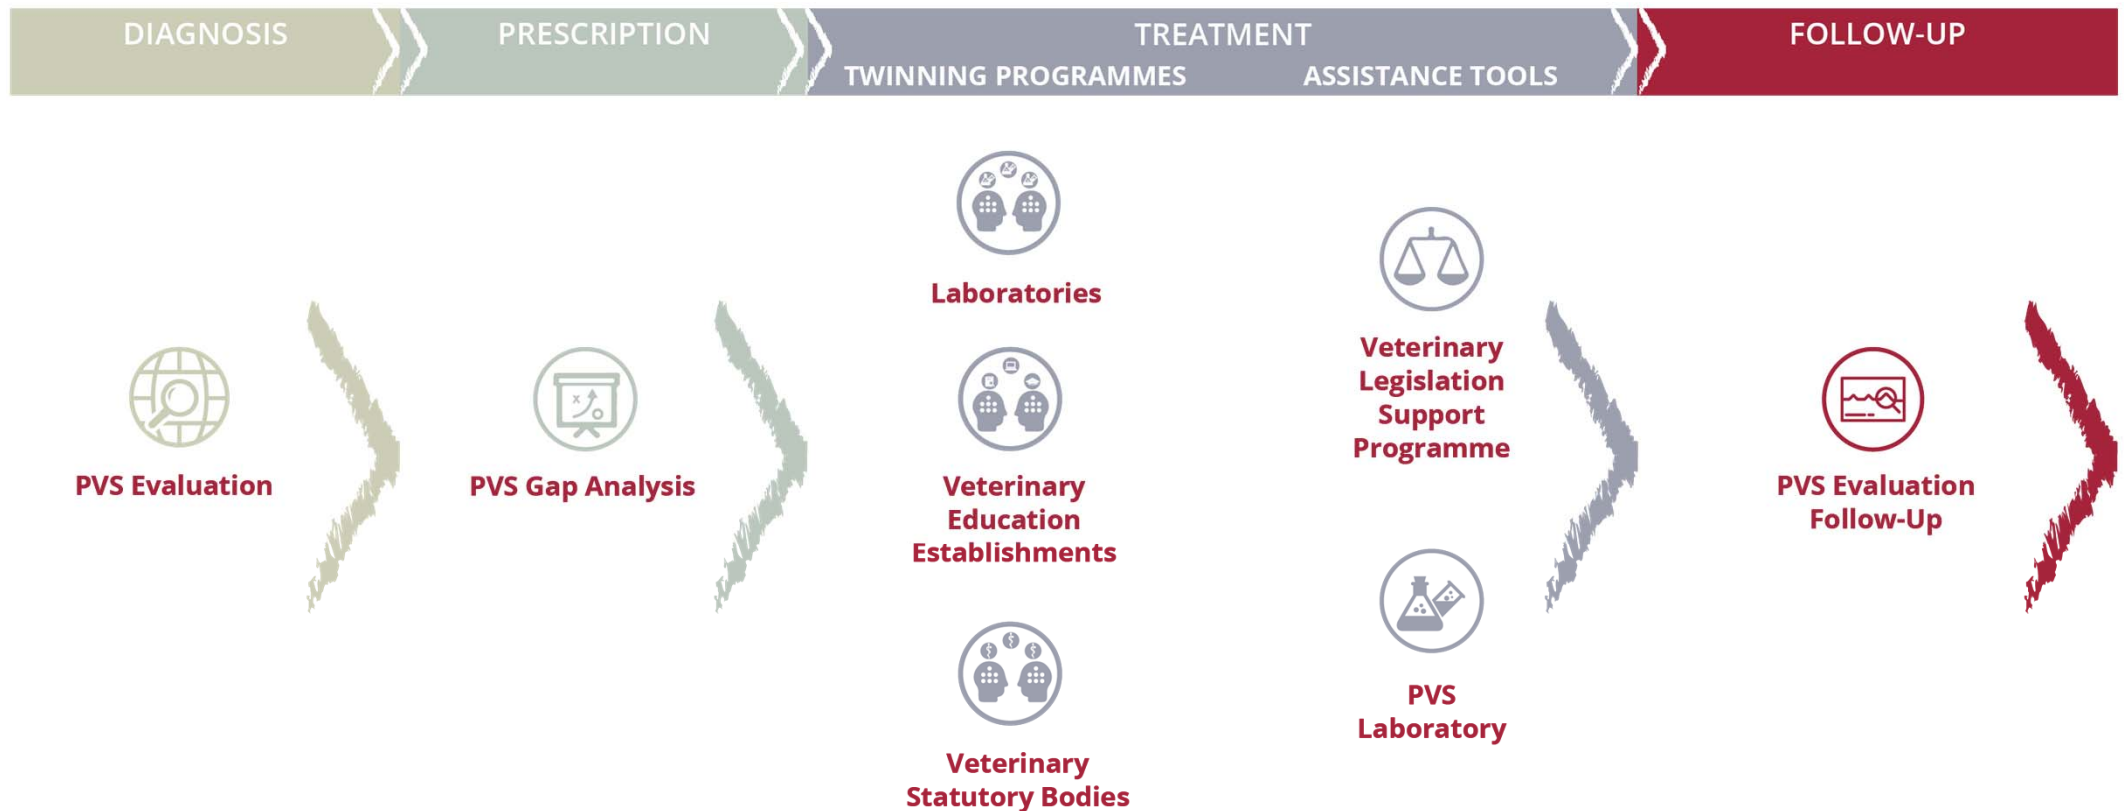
DIAGNOSIS

PRESCRIPTION

TREATMENT

TWINNING PROGRAMMES

ASSISTANCE TOOLS

FOLLOW-UP

PVS Evaluation

PVS Gap Analysis

Laboratories

Veterinary Education Establishments

Veterinary Statutory Bodies

Veterinary Legislation Support Programme

PVS Laboratory

PVS Evaluation Follow-Up